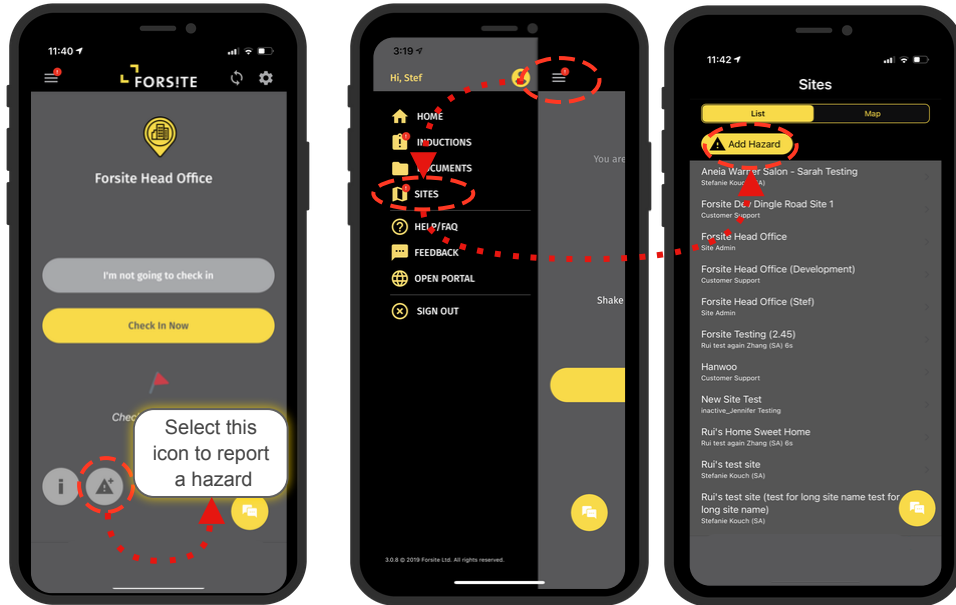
11:40

FORS!TE

Forsite Head Office

I'm not going to check in

Check In Now

Check

Select this icon to report a hazard

i

3:19

Hi, Stef

HOME

INDUCTIONS

DOCUMENTS

SITES

HELP/FAQ

FEEDBACK

OPEN PORTAL

SIGN OUT

You are

Shake

3.0.8 © 2019 Forsite Ltd. All rights reserved.

11:42

Sites

List

Map

Add Hazard

Aneia Warner Salon - Sarah Testing
Stefanie Kouch (SA)

Forsite Dev Dingle Road Site 1
Customer Support

Forsite Head Office
Site Admin

Forsite Head Office (Development)
Customer Support

Forsite Head Office (Stef)
Site Admin

Forsite Testing (2.45)
Rui test again Zhang (SA) 6s

Hanwoo
Customer Support

New Site Test
inactive_Jennifer Testing

Rui's Home Sweet Home
Rui test again Zhang (SA) 6s

Rui's test site
Stefanie Kouch (SA)

Rui's test site (test for long site name test for long site name)
Stefanie Kouch (SA)